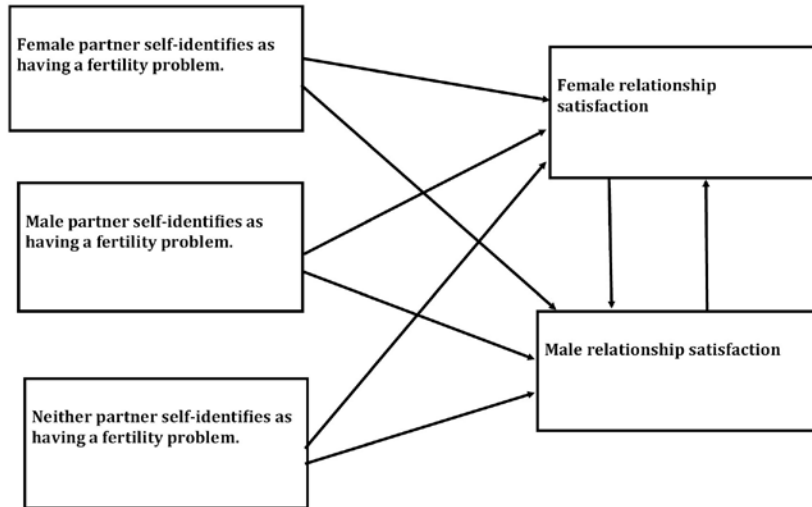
Female partner self-identifies as having a fertility problem.

Male partner self-identifies as having a fertility problem.

Neither partner self-identifies as having a fertility problem.

Female relationship satisfaction

Male relationship satisfaction